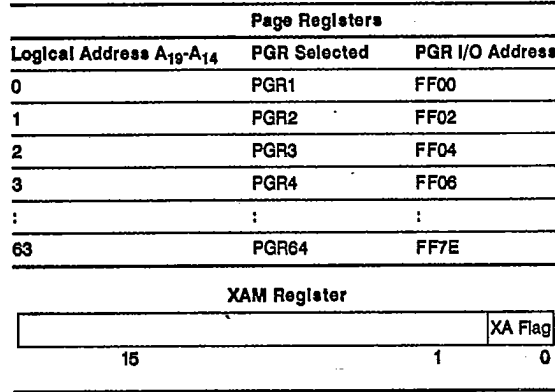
Page Registers

| Logical Address $A_{19}$-$A_{14}$ | PGR Selected | PGR I/O Address |
|---|---|---|
| 0 | PGR1 | FF00 |
| 1 | PGR2 | FF02 |
| 2 | PGR3 | FF04 |
| 3 | PGR4 | FF06 |
| : | : | : |
| 63 | PGR64 | FF7E |

XAM Register

XA Flag

15 1 0